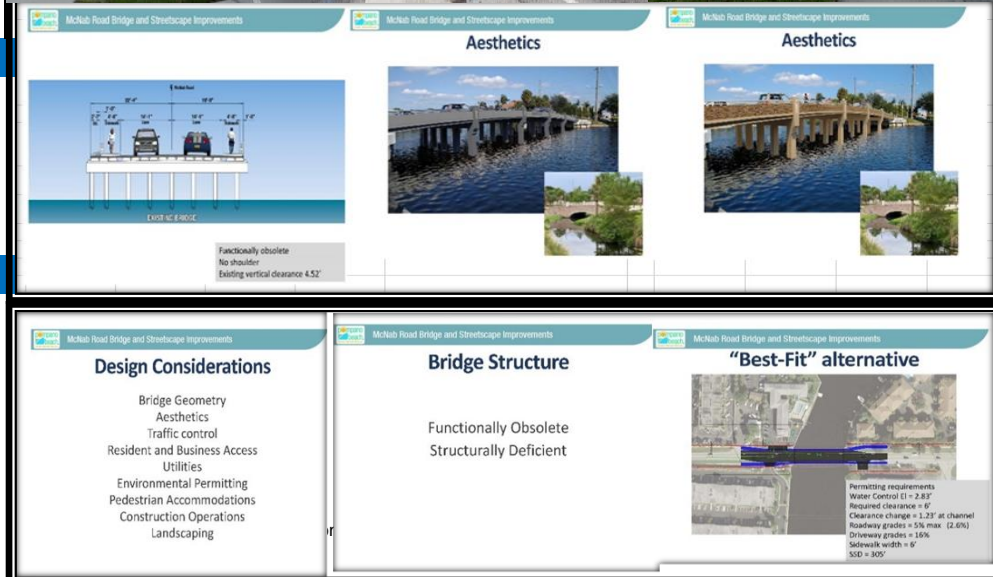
McNab Road Bridge and Streetscape Improvements

EXISTING BRIDGE

Functionally obsolete
No shoulder
Existing vertical clearance 4.52'

McNab Road Bridge and Streetscape Improvements

Aesthetics

McNab Road Bridge and Streetscape Improvements

Aesthetics

McNab Road Bridge and Streetscape Improvements

Design Considerations

Bridge Geometry
Aesthetics
Traffic control
Resident and Business Access
Utilities
Environmental Permitting
Pedestrian Accommodations
Construction Operations
Landscaping

McNab Road Bridge and Streetscape Improvements

Bridge Structure

Functionally Obsolete
Structurally Deficient

McNab Road Bridge and Streetscape Improvements

"Best-Fit" alternative

Permitting requirements
Water Control El = 2.83'
Required clearance = 6'
Clearance change = 1.23' at channel
Roadway grades = 5% max (2.6%)
Driveway grades = 16%
Sidewalk width = 6'
SSD = 305'